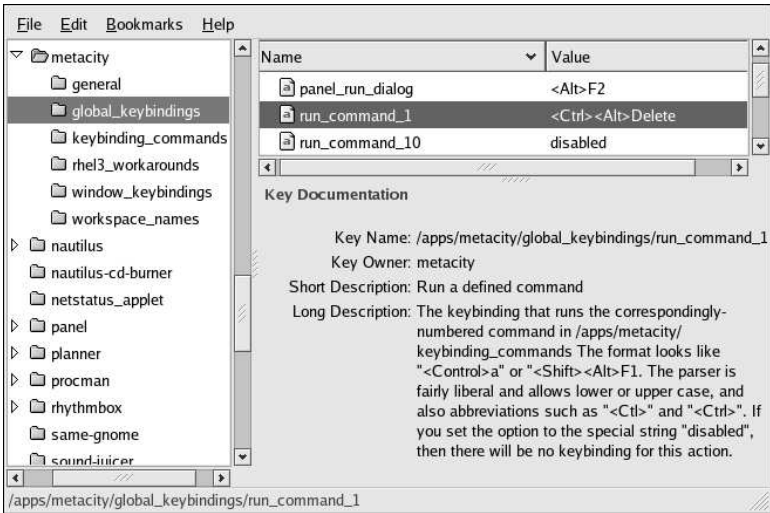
File Edit Bookmarks Help

metacity
general
global_keybindings
keybinding_commands
rhel3_workarounds
window_keybindings
workspace_names
nautilus
nautilus-cd-burner
netstatus_applet
panel
planner
procman
rhythmbox
same-gnome
sound-juicer

| Name | Value |
|---|---|
| panel_run_dialog | <Alt>F2 |
| run_command_1 | <Ctrl><Alt>Delete |
| run_command_10 | disabled |

Key Documentation

Key Name: /apps/metacity/global_keybindings/run_command_1
Key Owner: metacity
Short Description: Run a defined command
Long Description: The keybinding that runs the correspondingly-numbered command in /apps/metacity/keybinding_commands The format looks like "<Control>a" or "<Shift><Alt>F1. The parser is fairly liberal and allows lower or upper case, and also abbreviations such as "<Ctl>" and "<Ctrl>". If you set the option to the special string "disabled", then there will be no keybinding for this action.

/apps/metacity/global_keybindings/run_command_1